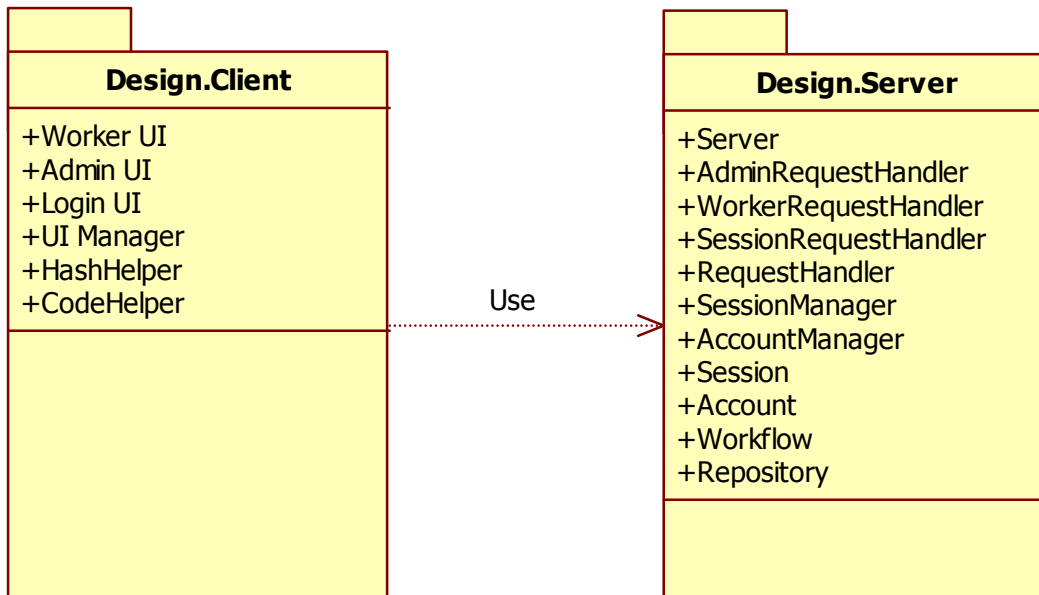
Design.Client

+Worker UI
+Admin UI
+Login UI
+UI Manager
+HashHelper
+CodeHelper

Use

Design.Server

+Server
+AdminRequestHandler
+WorkerRequestHandler
+SessionRequestHandler
+RequestHandler
+SessionManager
+AccountManager
+Session
+Account
+Workflow
+Repository